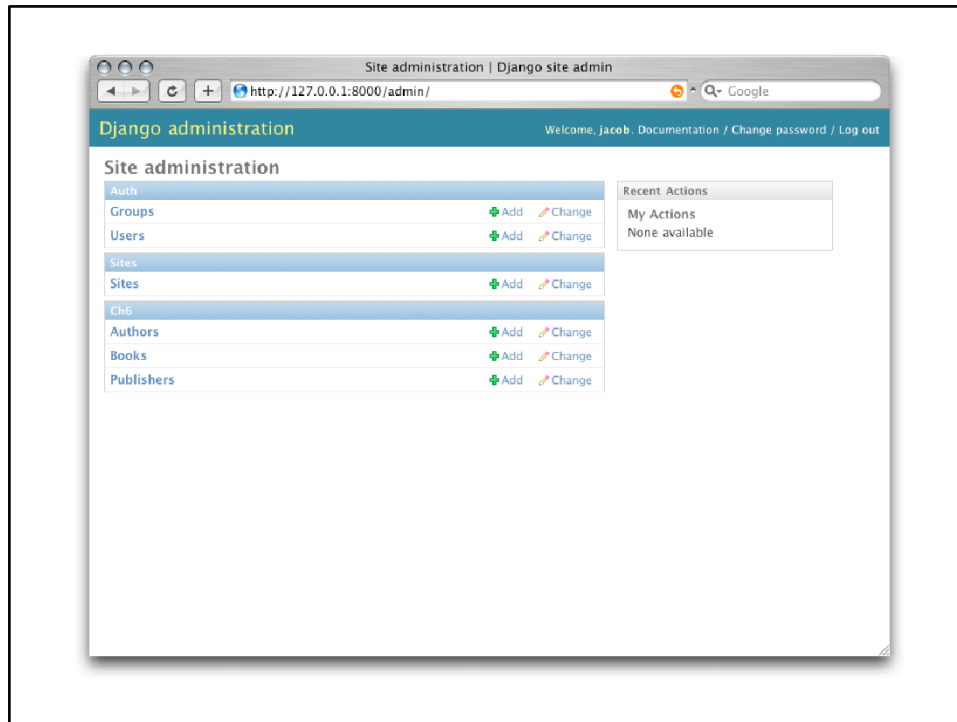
Site administration | Django site admin

http://127.0.0.1:8000/admin/

Google

Django administration

Welcome, jacob. Documentation / Change password / Log out

Site administration

| Auth | | |
|---|---|---|
| Groups | Add | Change |
| Users | Add | Change |

| Sites | | |
|---|---|---|
| Sites | Add | Change |

| Ch6 | | |
|---|---|---|
| Authors | Add | Change |
| Books | Add | Change |
| Publishers | Add | Change |

Recent Actions

My Actions
None available